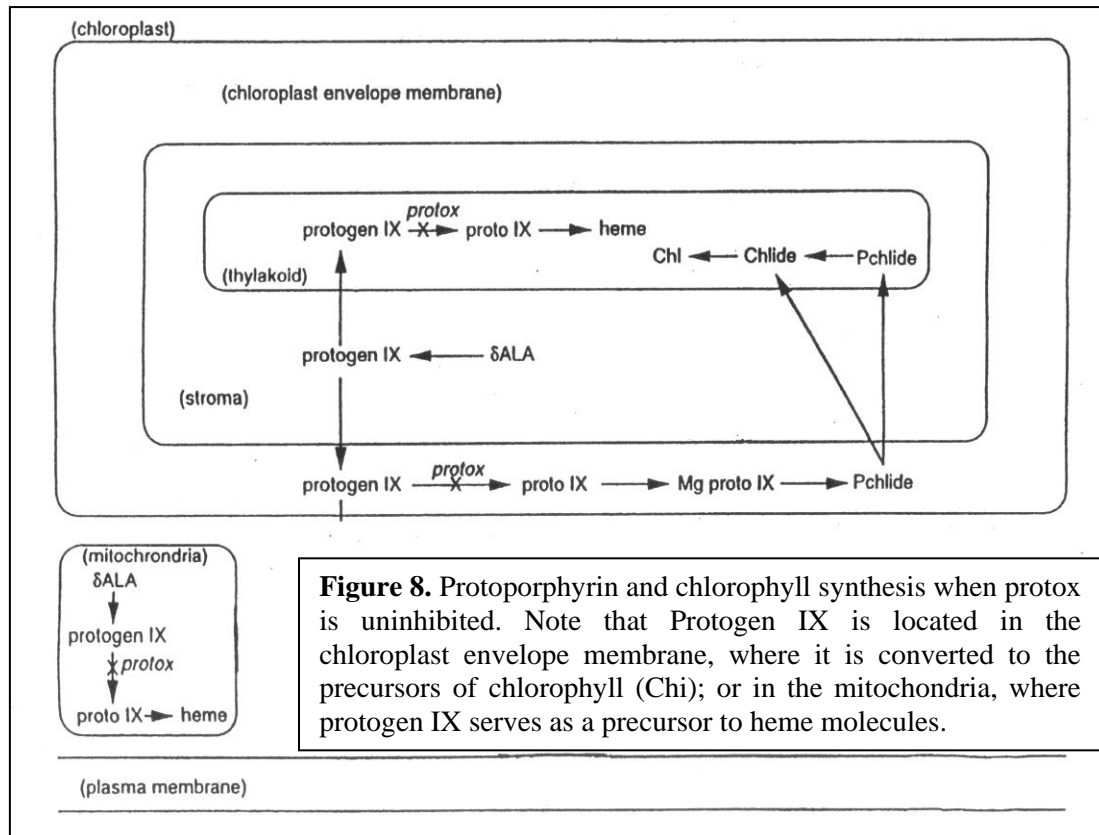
(chloroplast)

(chloroplast envelope membrane)

protogen IX $\xrightarrow{protox}$ proto IX → heme

Chl ← Chlide ← Pchlide

(thylakoid)

protogen IX ← δALA

(stroma)

protogen IX $\xrightarrow{protox}$ proto IX → Mg proto IX → Pchlide

(mitochrondria)
δALA
protogen IX
protox
proto IX → heme

**Figure 8.** Protoporphyrin and chlorophyll synthesis when protox is uninhibited. Note that Protogen IX is located in the chloroplast envelope membrane, where it is converted to the precursors of chlorophyll (Chi); or in the mitochondria, where protogen IX serves as a precursor to heme molecules.

(plasma membrane)